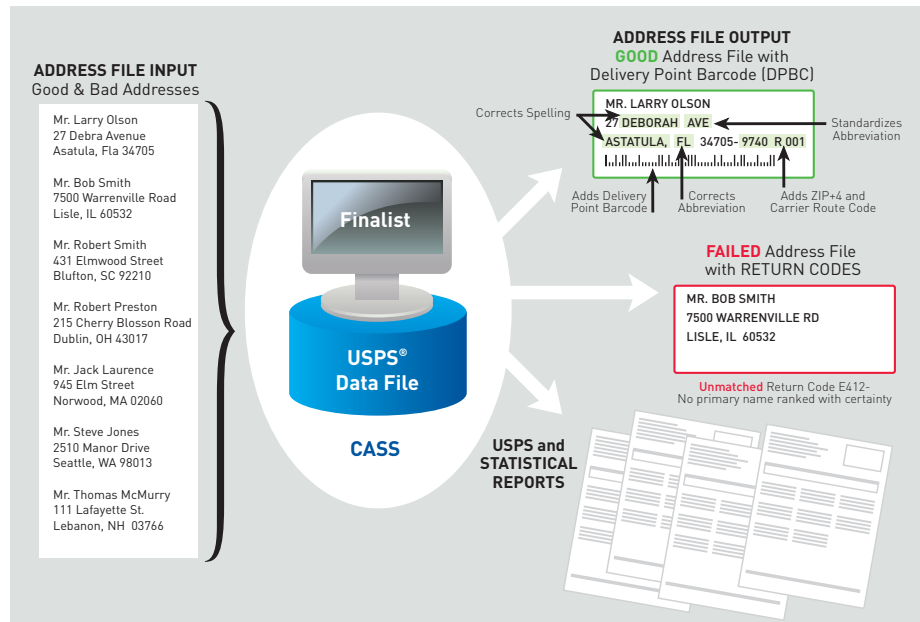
ADDRESS FILE INPUT
Good & Bad Addresses

Mr. Larry Olson
27 Debra Avenue
Asatula, Fla 34705

Mr. Bob Smith
7500 Warrenville Road
Lisle, IL 60532

Mr. Robert Smith
431 Elmwood Street
Blufton, SC 92210

Mr. Robert Preston
215 Cherry Blosson Road
Dublin, OH 43017

Mr. Jack Laurence
945 Elm Street
Norwood, MA 02060

Mr. Steve Jones
2510 Manor Drive
Seattle, WA 98013

Mr. Thomas McMurry
111 Lafayette St.
Lebanon, NH 03766

Finalist

USPS®
Data File

CASS

ADDRESS FILE OUTPUT
GOOD Address File with
Delivery Point Barcode (DPBC)

Corrects Spelling

MR. LARRY OLSON
27 DEBORAH AVE
ASTATULA, FL 34705- 9740 R 001

Standardizes Abbreviation

Adds Delivery Point Barcode

Corrects Abbreviation

Adds ZIP+4 and Carrier Route Code

FAILED Address File
with RETURN CODES

MR. BOB SMITH
7500 WARRENVILLE RD
LISLE, IL 60532

Unmatched Return Code E412-
No primary name ranked with certainty

USPS and
STATISTICAL
REPORTS